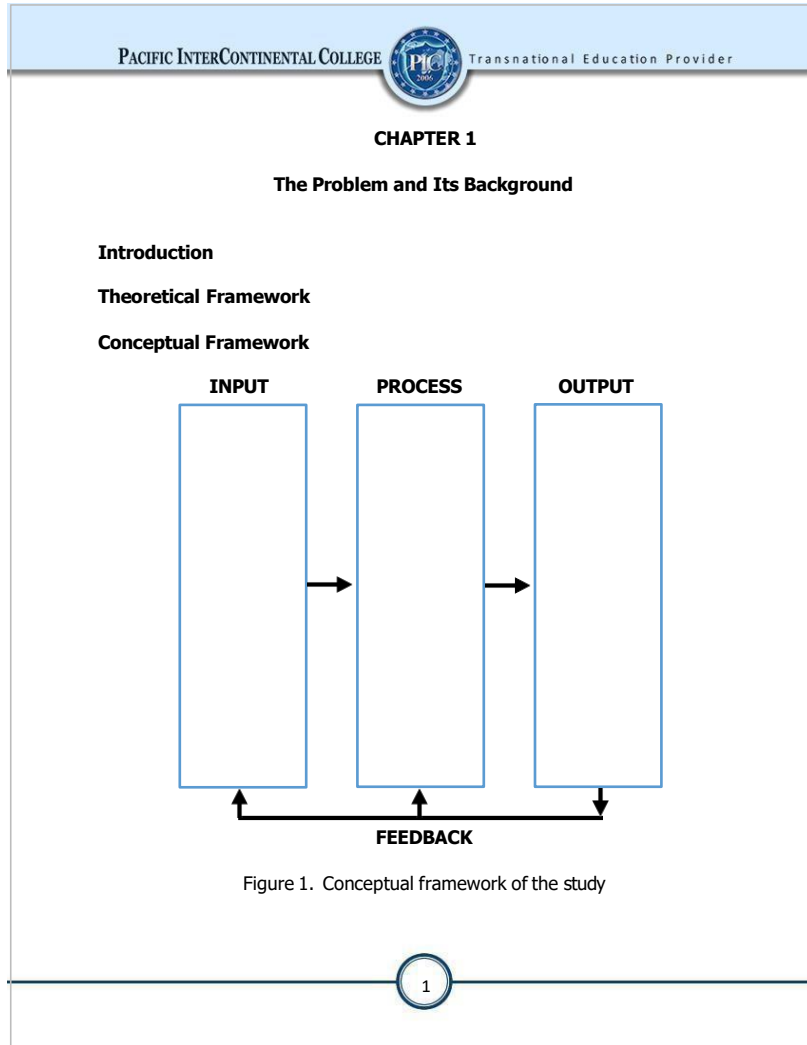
PACIFIC INTERCONTINENTAL COLLEGE PIC 2006 Transnational Education Provider

CHAPTER 1

The Problem and Its Background

Introduction

Theoretical Framework

Conceptual Framework

INPUT PROCESS OUTPUT

FEEDBACK

Figure 1. Conceptual framework of the study

1